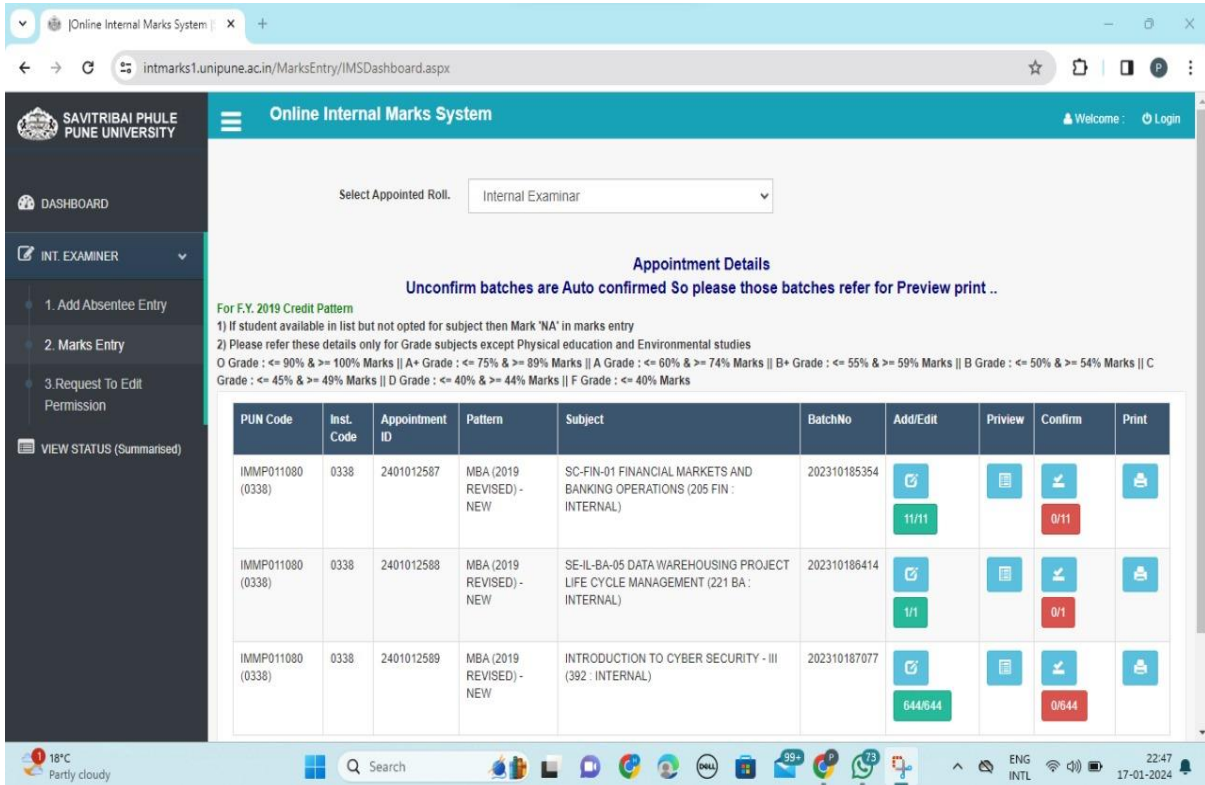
|Online Internal Marks System | ×
intmarks1.unipune.ac.in/MarksEntry/IMSDashboard.aspx

SAVITRIBAI PHULE PUNE UNIVERSITY

Online Internal Marks System

Welcome : Login

DASHBOARD

INT. EXAMINER

1. Add Absentee Entry

2. Marks Entry

3.Request To Edit Permission

VIEW STATUS (Summarised)

Select Appointed Roll. Internal Examinar

Appointment Details

Unconfirm batches are Auto confirmed So please those batches refer for Preview print ..

For F.Y. 2019 Credit Pattern

1) If student available in list but not opted for subject then Mark 'NA' in marks entry

2) Please refer these details only for Grade subjects except Physical education and Environmental studies

O Grade : <= 90% & >= 100% Marks || A+ Grade : <= 75% & >= 89% Marks || A Grade : <= 60% & >= 74% Marks || B+ Grade : <= 55% & >= 59% Marks || B Grade : <= 50% & >= 54% Marks || C Grade : <= 45% & >= 49% Marks || D Grade : <= 40% & >= 44% Marks || F Grade : <= 40% Marks

| PUN Code | Inst. Code | Appointment ID | Pattern | Subject | BatchNo | Add/Edit | Priview | Confirm | Print |
|---|---|---|---|---|---|---|---|---|---|
| IMMP011080 (0338) | 0338 | 2401012587 | MBA (2019 REVISED) - NEW | SC-FIN-01 FINANCIAL MARKETS AND BANKING OPERATIONS (205 FIN : INTERNAL) | 202310185354 | 11/11 | | 0/11 | |
| IMMP011080 (0338) | 0338 | 2401012588 | MBA (2019 REVISED) - NEW | SE-IL-BA-05 DATA WAREHOUSING PROJECT LIFE CYCLE MANAGEMENT (221 BA : INTERNAL) | 202310186414 | 1/1 | | 0/1 | |
| IMMP011080 (0338) | 0338 | 2401012589 | MBA (2019 REVISED) - NEW | INTRODUCTION TO CYBER SECURITY - III (392 : INTERNAL) | 202310187077 | 644/644 | | 0/644 | |

18°C Partly cloudy
Search
99+ 73
ENG INTL
22:47 17-01-2024